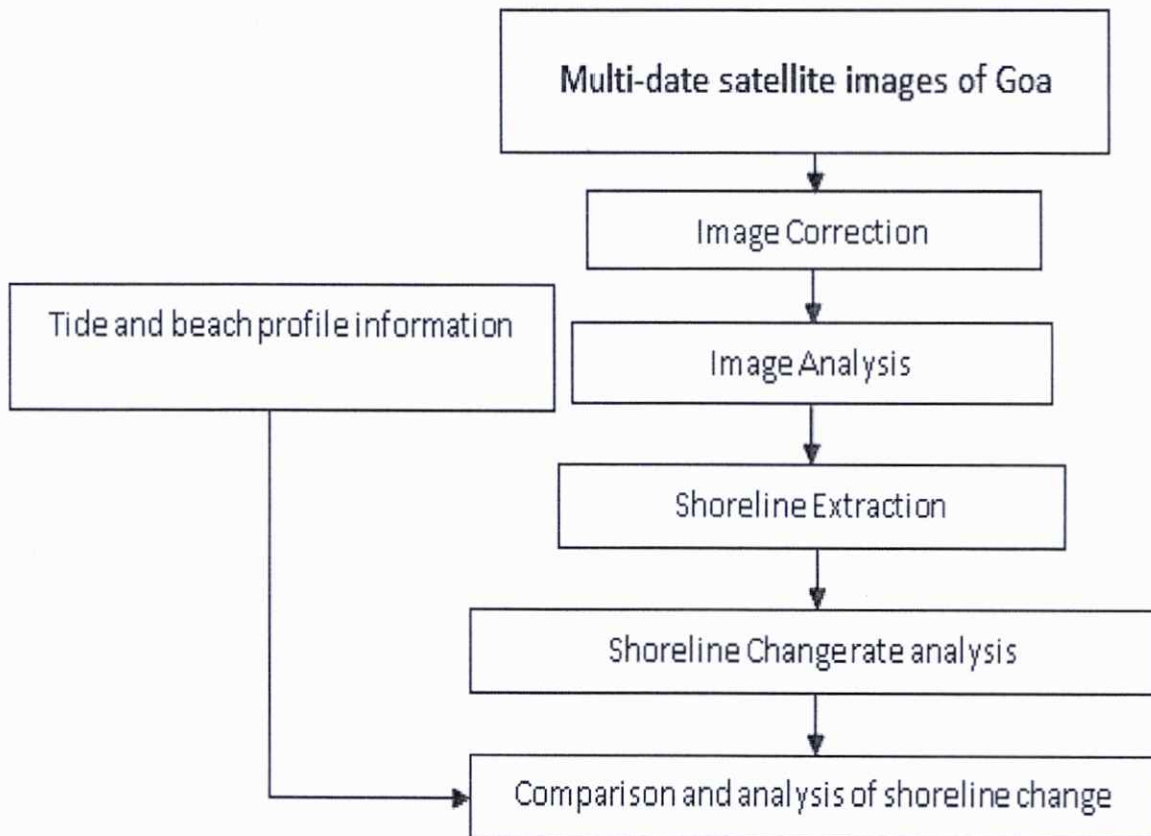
Multi-date satellite images of Goa

Image Correction

Tide and beach profile information

Image Analysis

Shoreline Extraction

Shoreline Changerate analysis

Comparison and analysis of shoreline change